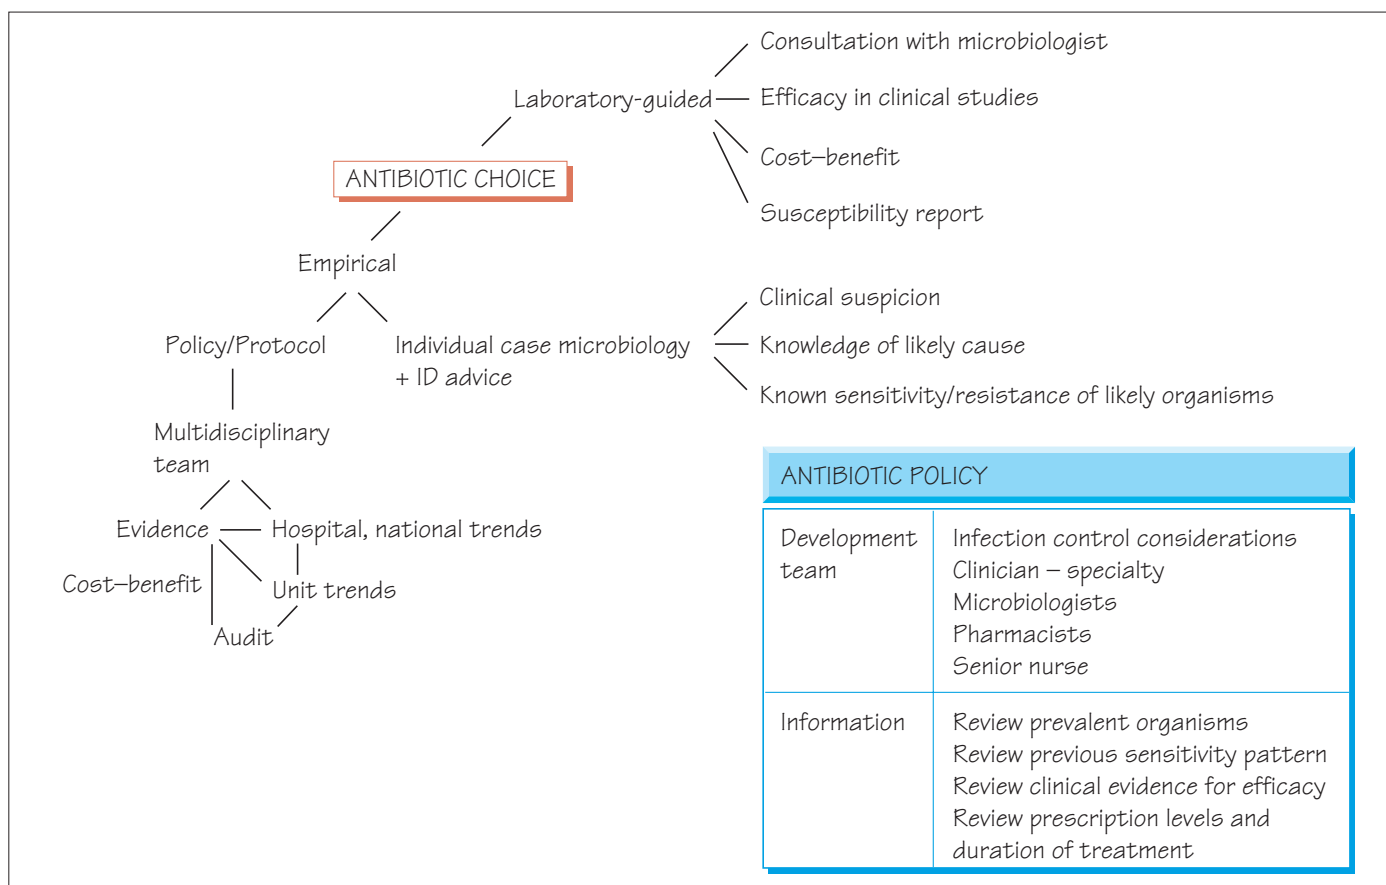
Consultation with microbiologist

Laboratory-guided

Efficacy in clinical studies

Cost–benefit

Susceptibility report

ANTIBIOTIC CHOICE

Empirical

Clinical suspicion

Policy/Protocol

Individual case microbiology + ID advice

Knowledge of likely cause

Known sensitivity/resistance of likely organisms

Multidisciplinary team

Evidence

Hospital, national trends

Cost–benefit

Unit trends

Audit

ANTIBIOTIC POLICY

| Development team | Infection control considerations<br>Clinician – specialty<br>Microbiologists<br>Pharmacists<br>Senior nurse |
|---|---|
| Information | Review prevalent organisms<br>Review previous sensitivity pattern<br>Review clinical evidence for efficacy<br>Review prescription levels and duration of treatment |